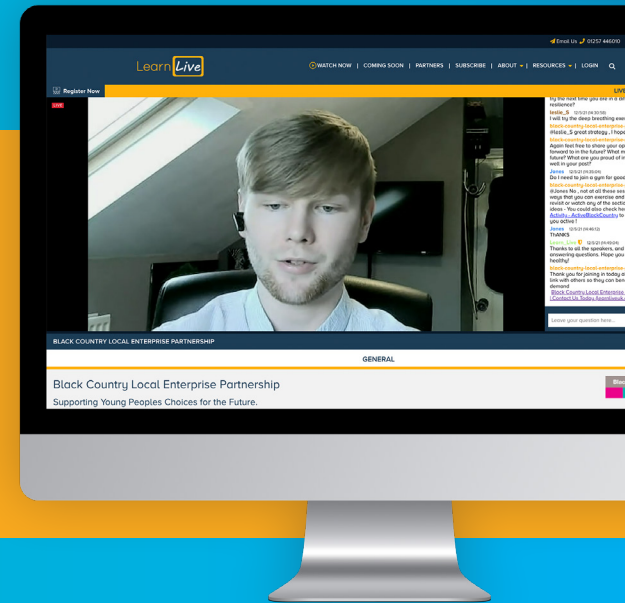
Email Us 01257 446010

Learn Live

WATCH NOW | COMING SOON | PARTNERS | SUBSCRIBE | ABOUT | RESOURCES | LOGIN

Register Now

LIVE

LIVE

by the next time you are in a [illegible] resilience?

leslie_S 12/5/21 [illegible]
I will try the deep breathing exe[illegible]

black-country-local-enterprise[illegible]
@leslie_S great strategy, I hope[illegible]

black-country-local-enterprise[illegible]
Again feel free to share your op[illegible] forward to in the future? What m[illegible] future? What are you proud of in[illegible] well in your past?

Jones 12/5/21 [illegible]
Do I need to join a gym for good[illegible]

black-country-local-enterprise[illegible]
@Jones No , not at all these ses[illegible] ways that you can exercise and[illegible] revisit or watch any of the sectio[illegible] ideas - You could also check he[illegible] Activity - Active Black Country to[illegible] you active !

Jones 12/5/21 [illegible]
THANKS

Learn_Live 12/5/21 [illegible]
Thanks to all the speakers, and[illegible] answering questions. Hope you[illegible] healthy!

black-country-local-enterprise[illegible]
Thank you for joining in today a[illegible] link with others so they can ben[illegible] demand
Black Country Local Enterprise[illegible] | Contact Us Today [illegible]

Leave your question here...

BLACK COUNTRY LOCAL ENTERPRISE PARTNERSHIP

GENERAL

Black Country Local Enterprise Partnership

Supporting Young Peoples Choices for the Future.

Blac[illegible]